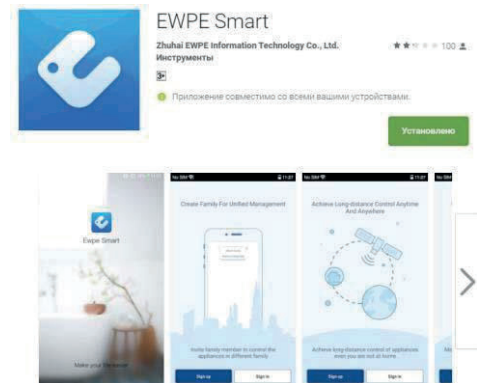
EWPE Smart

Zhuhai EWPE Information Technology Co., Ltd.

Инструменты

100

3+

Приложение совместимо со всеми вашими устройствами.

Установлено

Ewpe Smart

Make your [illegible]

No SIM 11:07

Create Family For Unified Management

Invite family member to control the appliances in different family

Sign up

Sign in

No SIM 11:07

Achieve Long-distance Control Anytime And Anywhere

Achieve long-distance control of appliances even you are not at home

Sign up

Sign in

No SIM